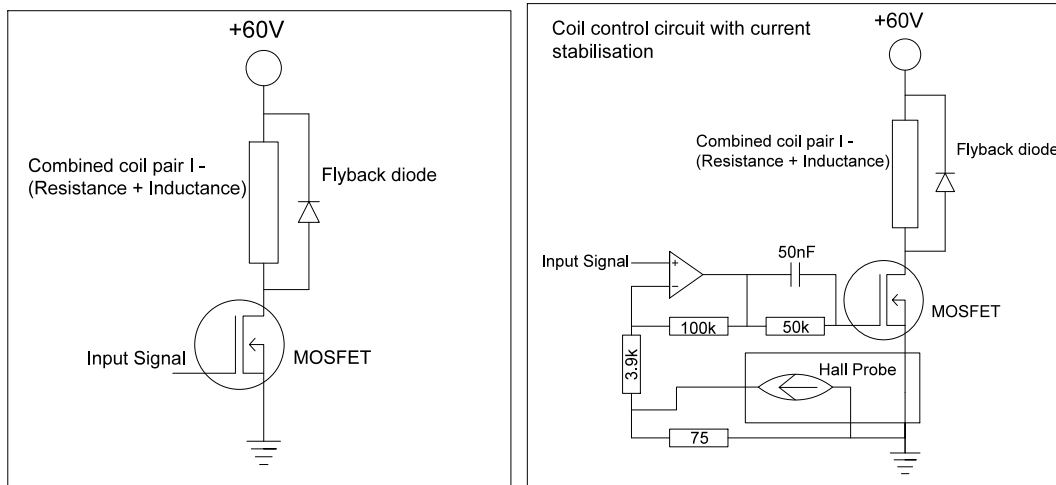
+60V

Combined coil pair I - (Resistance + Inductance)

Flyback diode

Input Signal

MOSFET

Coil control circuit with current stabilisation

+60V

Combined coil pair I - (Resistance + Inductance)

Flyback diode

Input Signal

+

−

50nF

100k

50k

MOSFET

3.9K

Hall Probe

75